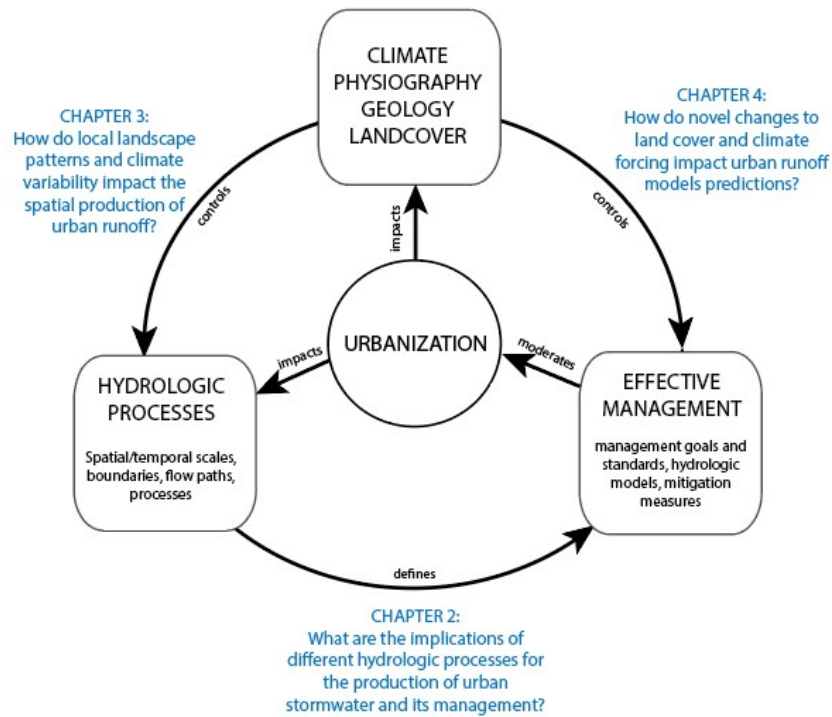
CHAPTER 3:
How do local landscape patterns and climate variability impact the spatial production of urban runoff?

CLIMATE
PHYSIOGRAPHY
GEOLOGY
LANDCOVER

CHAPTER 4:
How do novel changes to land cover and climate forcing impact urban runoff models predictions?

controls

controls

impacts

URBANIZATION

impacts

moderates

HYDROLOGIC PROCESSES

Spatial/temporal scales, boundaries, flow paths, processes

EFFECTIVE MANAGEMENT

management goals and standards, hydrologic models, mitigation measures

defines

CHAPTER 2:
What are the implications of different hydrologic processes for the production of urban stormwater and its management?